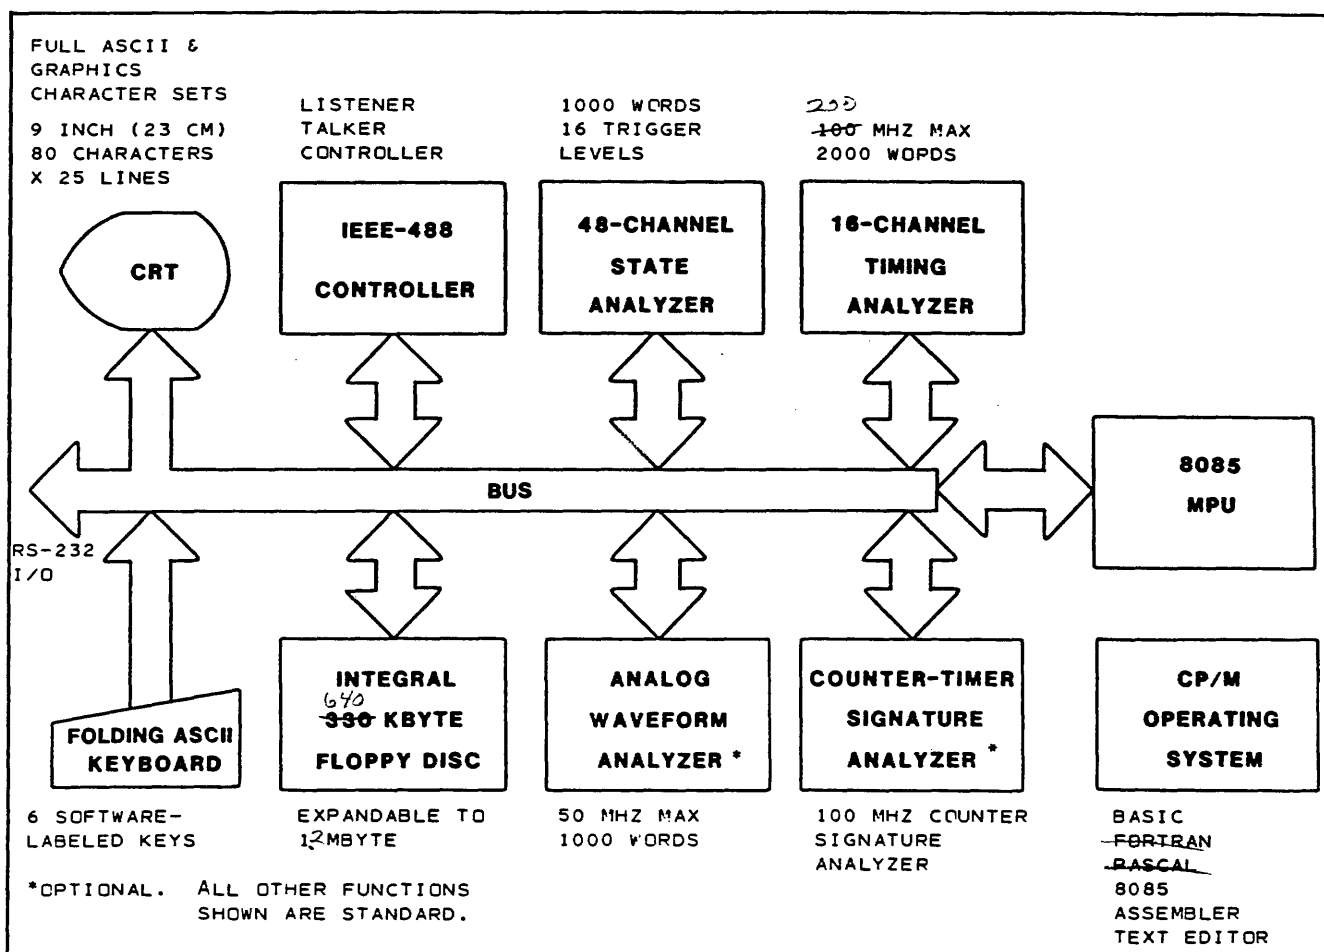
FULL ASCII & GRAPHICS CHARACTER SETS
9 INCH (23 CM) 80 CHARACTERS X 25 LINES

LISTENER TALKER CONTROLLER

1000 WORDS 16 TRIGGER LEVELS

200
~~100~~ MHZ MAX 2000 WORDS

CRT

IEEE-488 CONTROLLER

48-CHANNEL STATE ANALYZER

16-CHANNEL TIMING ANALYZER

BUS

8085 MPU

RS-232 I/O

FOLDING ASCII KEYBOARD

INTEGRAL
640
~~330~~ KBYTE
FLOPPY DISC

ANALOG WAVEFORM ANALYZER *

COUNTER-TIMER SIGNATURE ANALYZER *

CP/M OPERATING SYSTEM

6 SOFTWARE-LABELED KEYS

EXPANDABLE TO 1.2MBYTE

50 MHZ MAX 1000 WORDS

100 MHZ COUNTER SIGNATURE ANALYZER

BASIC
~~FORTRAN~~
~~PASCAL~~
8085 ASSEMBLER
TEXT EDITOR

*OPTIONAL. ALL OTHER FUNCTIONS SHOWN ARE STANDARD.